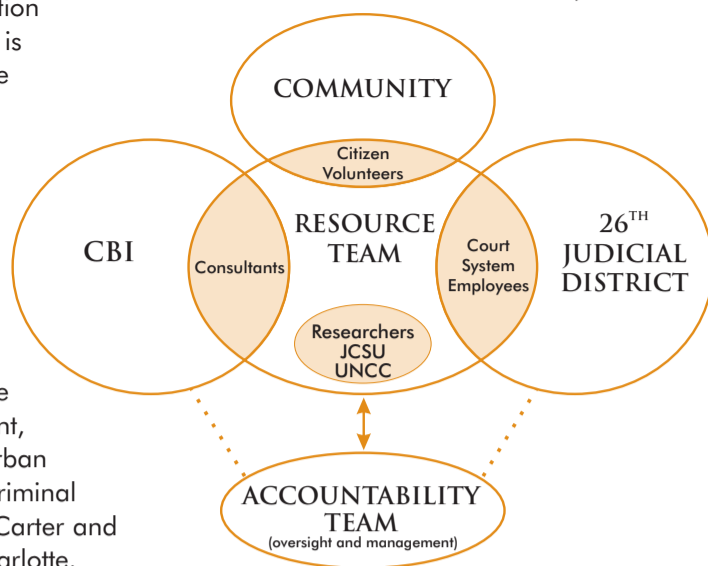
ation
is
e

e
nt,
rban
riminal
Carter and
arlotte,

COMMUNITY

Citizen Volunteers

CBI

Consultants

RESOURCE TEAM

Court System Employees

$26^{TH}$ JUDICIAL DISTRICT

Researchers JCSU UNCC

ACCOUNTABILITY TEAM
(oversight and management)